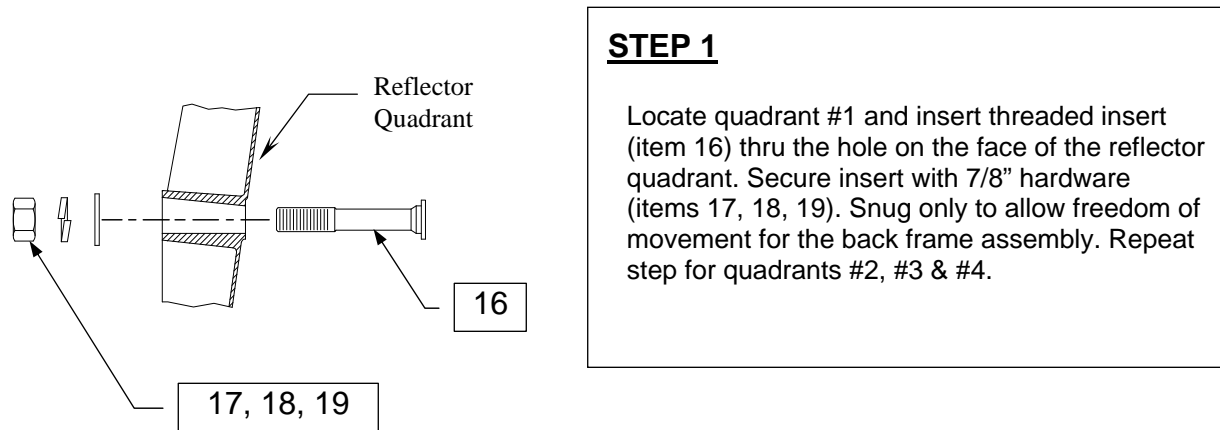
Reflector Quadrant

16

17, 18, 19

STEP 1

Locate quadrant #1 and insert threaded insert (item 16) thru the hole on the face of the reflector quadrant. Secure insert with 7/8" hardware (items 17, 18, 19). Snug only to allow freedom of movement for the back frame assembly. Repeat step for quadrants #2, #3 & #4.